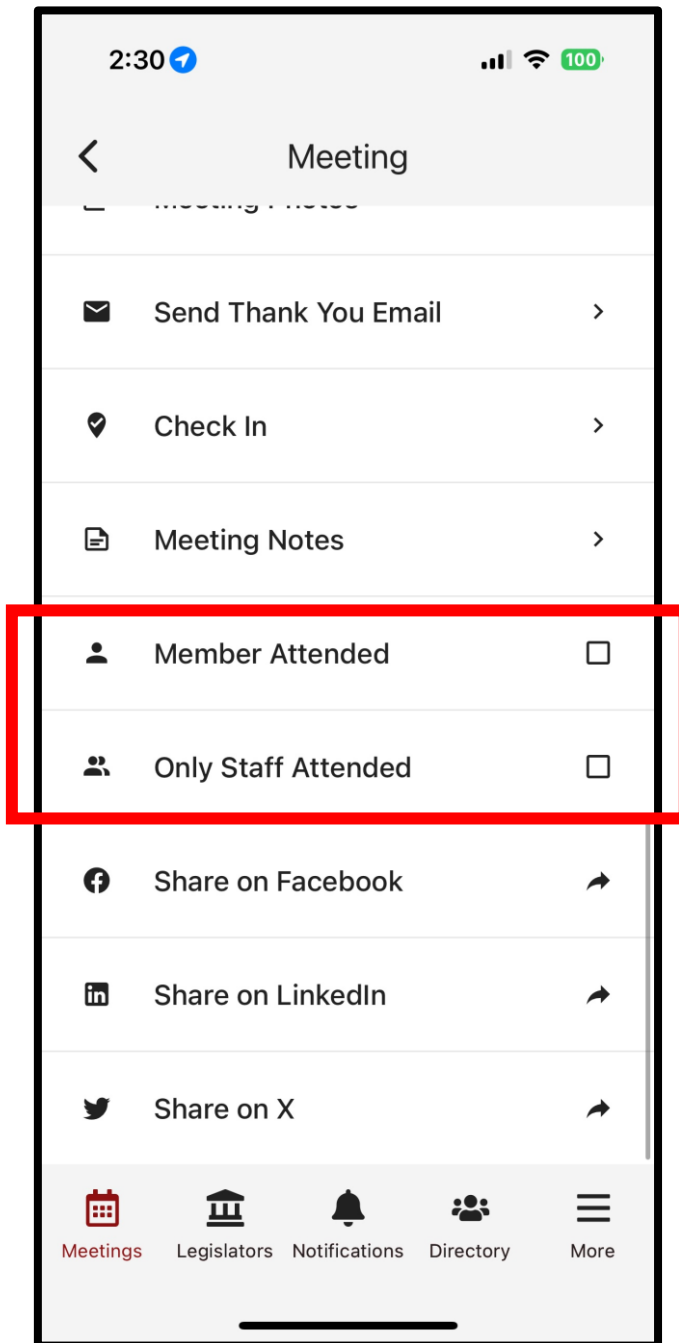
2:30

100

Meeting

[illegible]

Send Thank You Email

Check In

Meeting Notes

Member Attended

Only Staff Attended

Share on Facebook

Share on LinkedIn

Share on X

Meetings Legislators Notifications Directory More